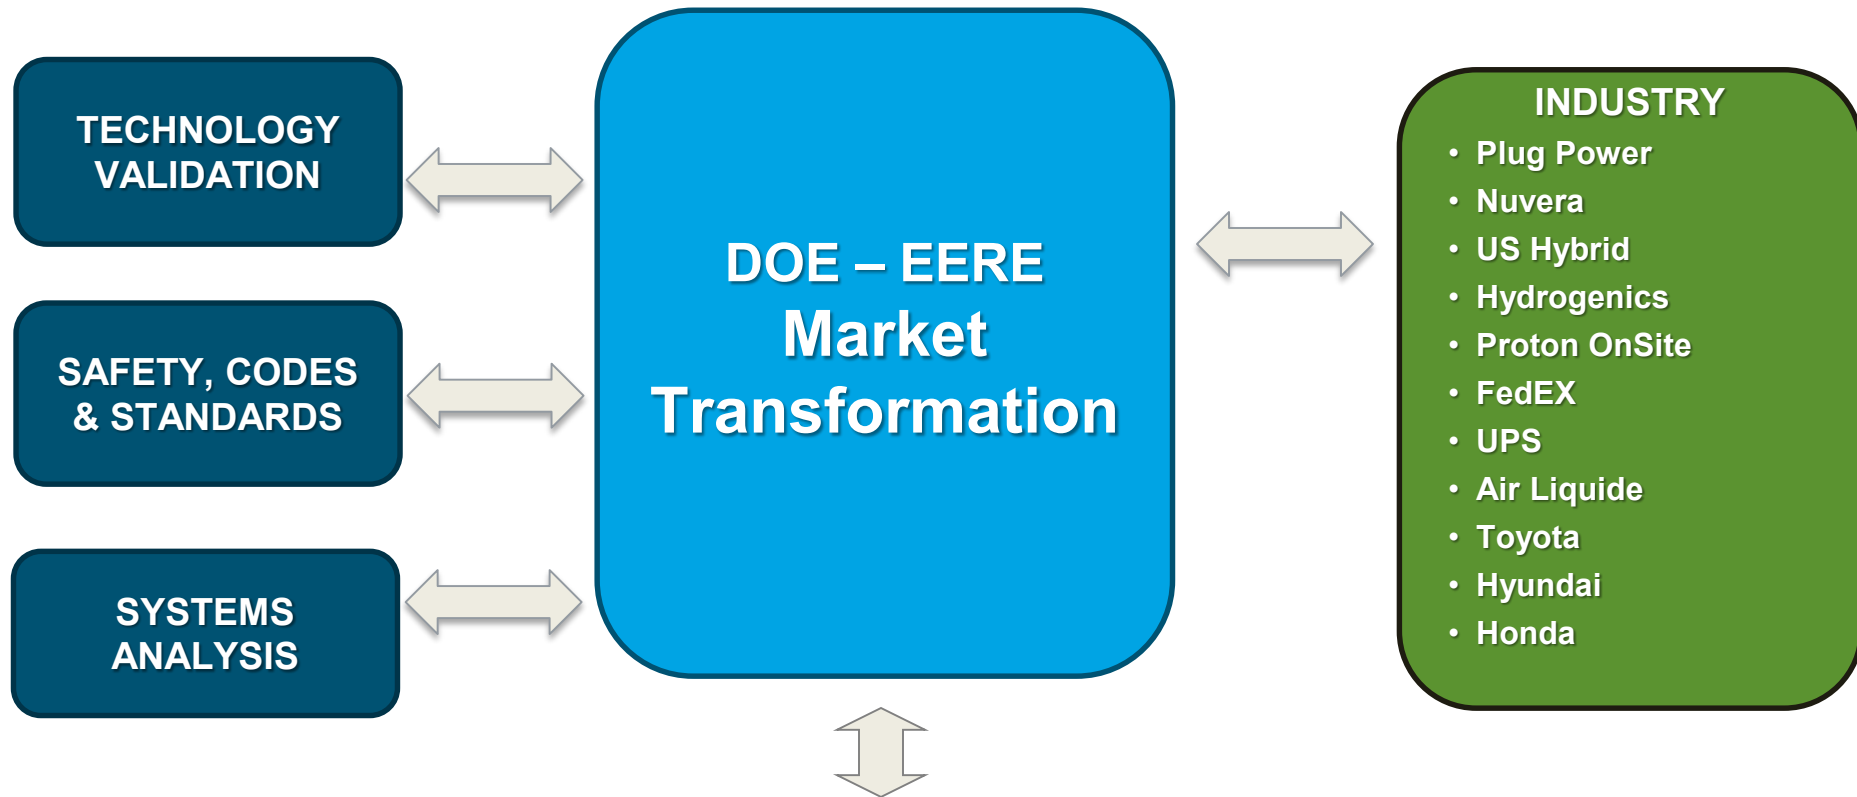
TECHNOLOGY VALIDATION

SAFETY, CODES & STANDARDS

SYSTEMS ANALYSIS

DOE – EERE
Market Transformation

INDUSTRY
• Plug Power
• Nuvera
• US Hybrid
• Hydrogenics
• Proton OnSite
• FedEX
• UPS
• Air Liquide
• Toyota
• Hyundai
• Honda